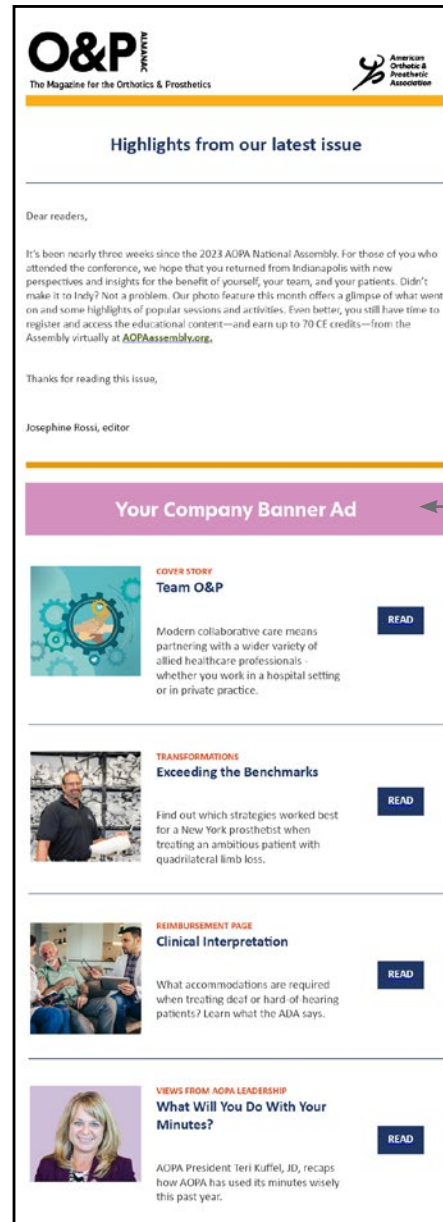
O&P ALMANAC
The Magazine for the Orthotics & Prosthetics

American Orthotic & Prosthetic Association

Highlights from our latest issue

Dear readers,

It's been nearly three weeks since the 2023 AOPA National Assembly. For those of you who attended the conference, we hope that you returned from Indianapolis with new perspectives and insights for the benefit of yourself, your team, and your patients. Didn't make it to Indy? Not a problem. Our photo feature this month offers a glimpse of what went on and some highlights of popular sessions and activities. Even better, you still have time to register and access the educational content—and earn up to 70 CE credits—from the Assembly virtually at AOPAassembly.org.

Thanks for reading this issue,

Josephine Rossi, editor

Your Company Banner Ad

COVER STORY
Team O&P

Modern collaborative care means partnering with a wider variety of allied healthcare professionals - whether you work in a hospital setting or in private practice.

READ

TRANSFORMATIONS
Exceeding the Benchmarks

Find out which strategies worked best for a New York prosthetist when treating an ambitious patient with quadrilateral limb loss.

READ

REIMBURSEMENT PAGE
Clinical Interpretation

What accommodations are required when treating deaf or hard-of-hearing patients? Learn what the ADA says.

READ

VIEWS FROM AOPA LEADERSHIP
What Will You Do With Your Minutes?

AOPA President Teri Kuffel, JD, recaps how AOPA has used its minutes wisely this past year.

READ